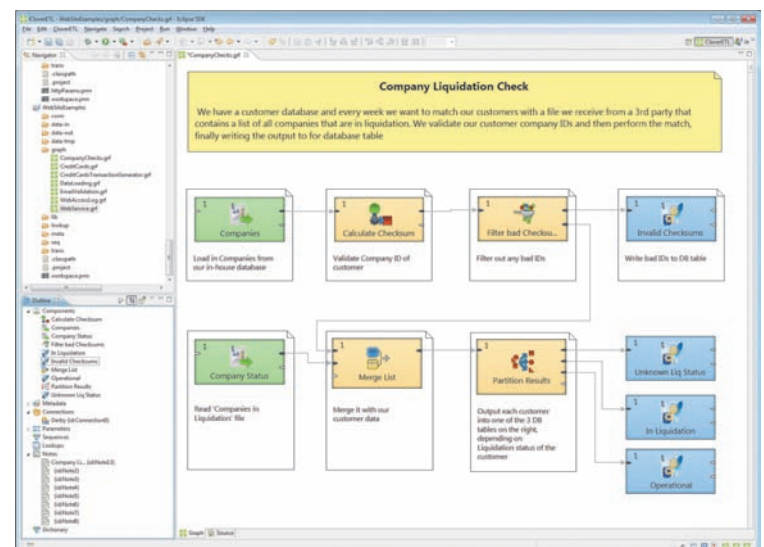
CloverETL - WebSiteExamples/graph/CompanyChecks.grf - Eclipse SDK

File Edit CloverETL Navigate Search Project Run Window Help

Navigator

*CompanyChecks.grf

Company Liquidation Check

We have a customer database and every week we want to match our customers with a file we receive from a 3rd party that contains a list of all companies that are in liquidation. We validate our customer company IDs and then perform the match, finally writing the output to for database table

1
Companies

Load in Companies from our in-house database

1
Calculate Checksum

Validate Company ID of customer

1
Filter bad Checksu...

Filter out any bad IDs

1
Invalid Checksums

Write bad IDs to DB table

1
Company Status

Read 'Companies in Liquidation' file

1
Merge List

Merge it with our customer data

1
Partition Results

Output each customer into one of the 3 DB tables on the right, depending on Liquidation status of the customer

1
Unknown Liq Status

1
In Liquidation

1
Operational

Outline

Components
Calculate Checksum
Companies
Company Status
Filter bad Checksums
In Liquidation
Invalid Checksums
Merge List
Operational
Partition Results
Unknown Liq Status
Metadata
Connections
Derby (id:Connection0)
Parameters
Sequences
Lookups
Notes
Dictionary

Graph Source